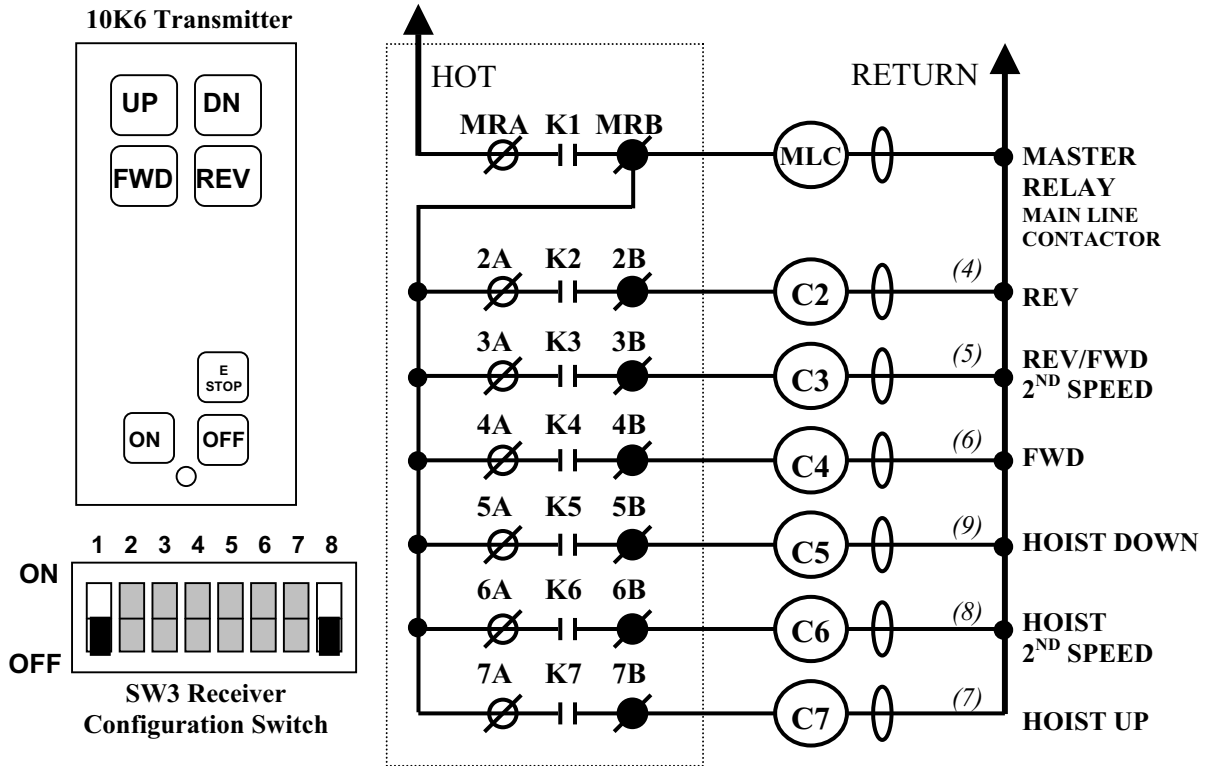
10K6 Transmitter

UP DN
FWD REV

E STOP
ON OFF

1 2 3 4 5 6 7 8
ON
OFF
SW3 Receiver Configuration Switch

HOT
RETURN

MRA K1 MRB
MLC
MASTER RELAY
MAIN LINE CONTACTOR

2A K2 2B
C2
(4)
REV

3A K3 3B
C3
(5)
REV/FWD $2^{ND}$ SPEED

4A K4 4B
C4
(6)
FWD

5A K5 5B
C5
(9)
HOIST DOWN

6A K6 6B
C6
(8)
HOIST $2^{ND}$ SPEED

7A K7 7B
C7
(7)
HOIST UP